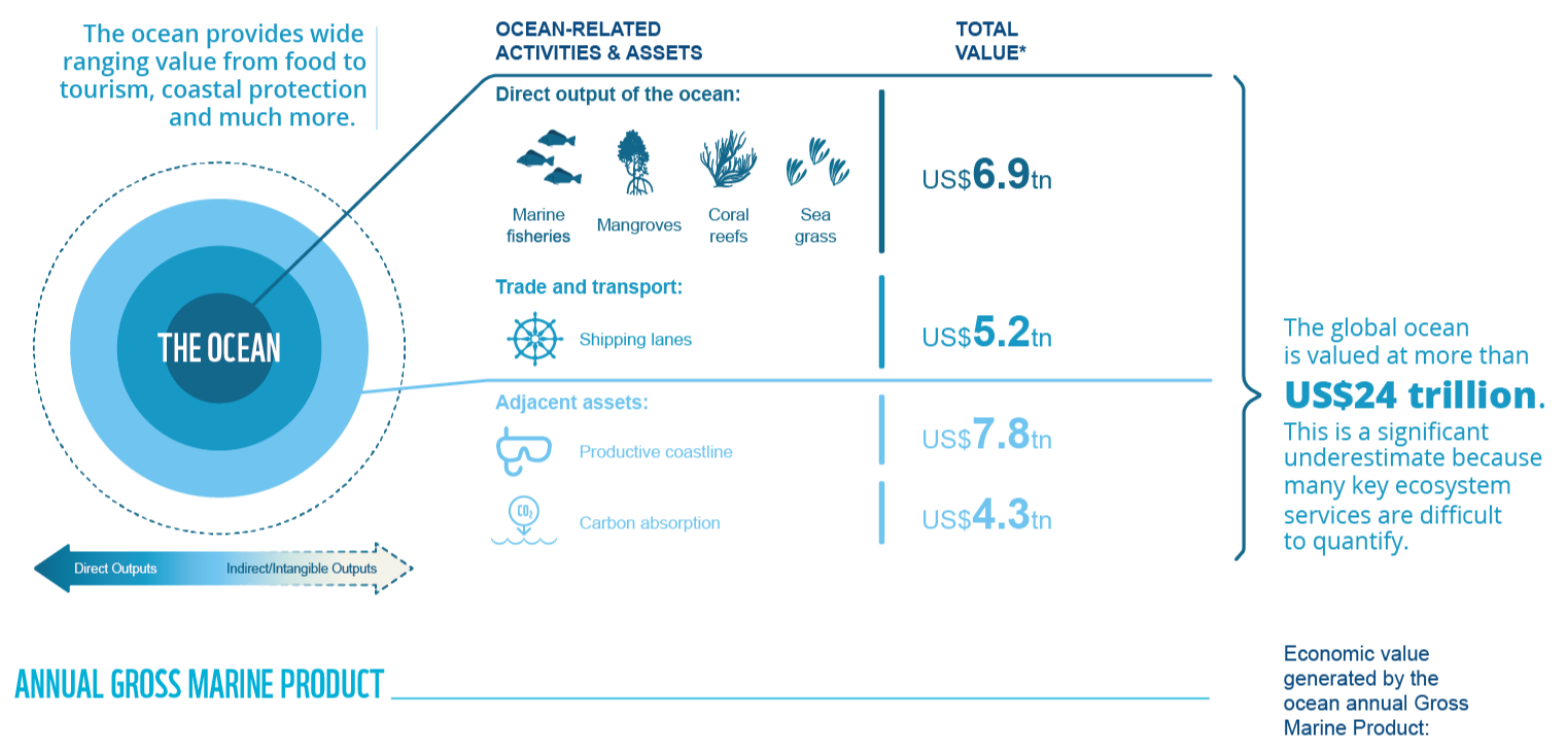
The ocean provides wide ranging value from food to tourism, coastal protection and much more.

OCEAN-RELATED ACTIVITIES & ASSETS

TOTAL VALUE*

Direct output of the ocean:

Marine fisheries

Mangroves

Coral reefs

Sea grass

US$6.9tn

Trade and transport:

Shipping lanes

US$5.2tn

Adjacent assets:

Productive coastline

US$7.8tn

$CO_2$

Carbon absorption

US$4.3tn

THE OCEAN

Direct Outputs

Indirect/Intangible Outputs

The global ocean is valued at more than US$24 trillion. This is a significant underestimate because many key ecosystem services are difficult to quantify.

ANNUAL GROSS MARINE PRODUCT

Economic value generated by the ocean annual Gross Marine Product: